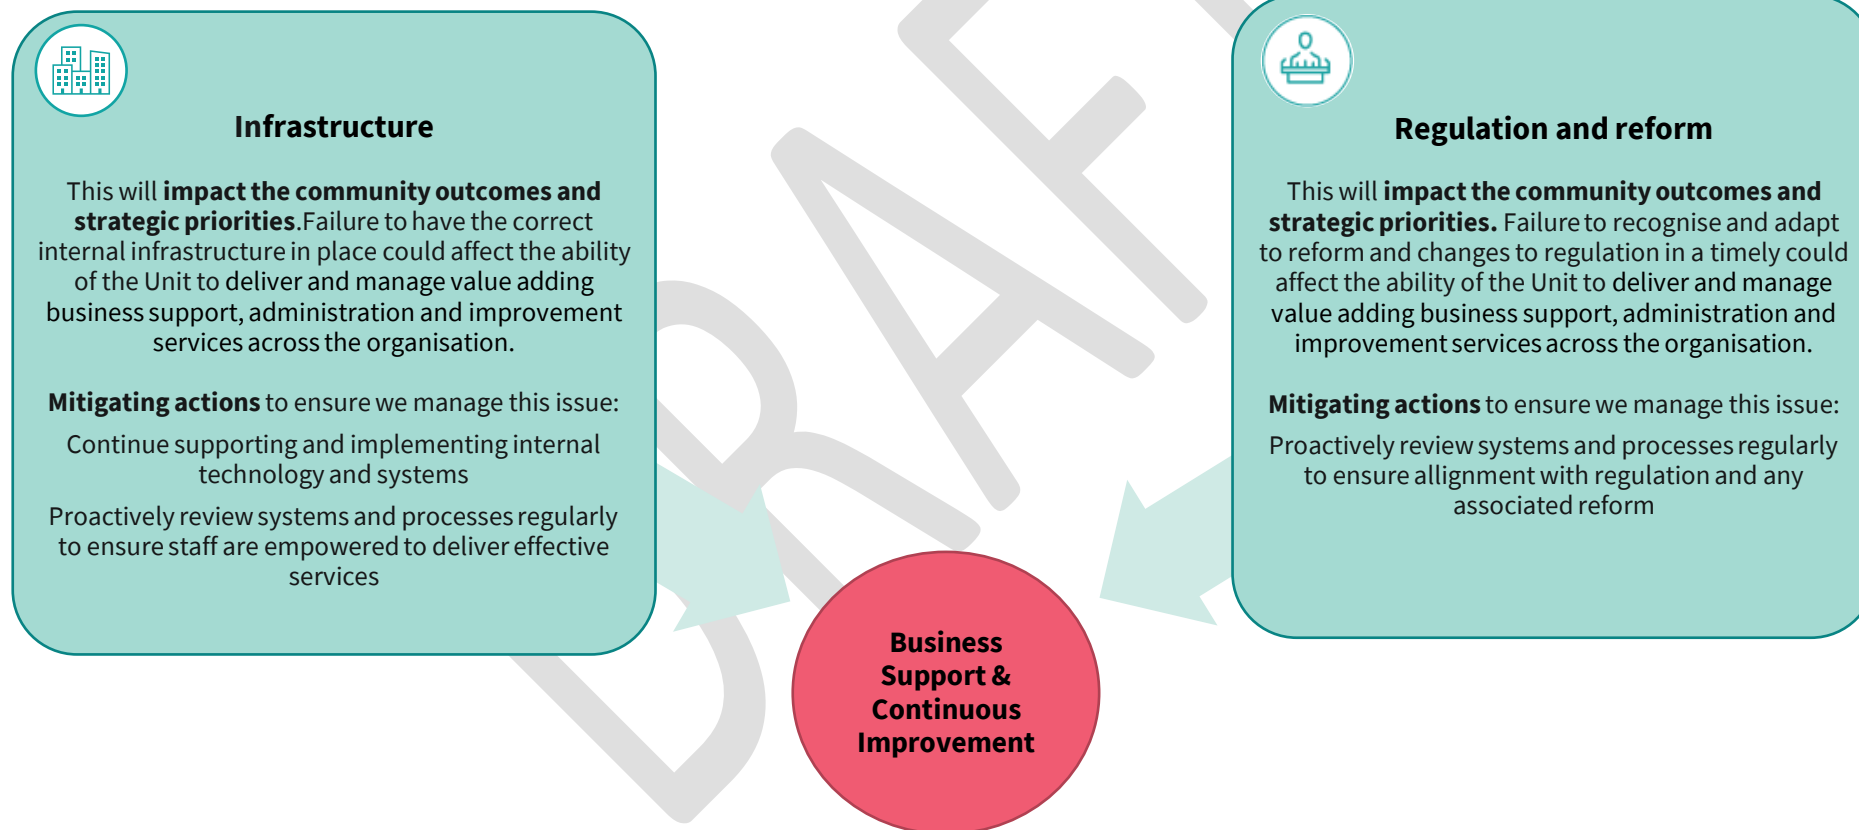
Infrastructure

This will **impact the community outcomes and strategic priorities**.Failure to have the correct internal infrastructure in place could affect the ability of the Unit to deliver and manage value adding business support, administration and improvement services across the organisation.

**Mitigating actions** to ensure we manage this issue:

Continue supporting and implementing internal technology and systems

Proactively review systems and processes regularly to ensure staff are empowered to deliver effective services

Regulation and reform

This will **impact the community outcomes and strategic priorities.** Failure to recognise and adapt to reform and changes to regulation in a timely could affect the ability of the Unit to deliver and manage value adding business support, administration and improvement services across the organisation.

**Mitigating actions** to ensure we manage this issue:

Proactively review systems and processes regularly to ensure allignment with regulation and any associated reform

Business Support & Continuous Improvement

DRAFT